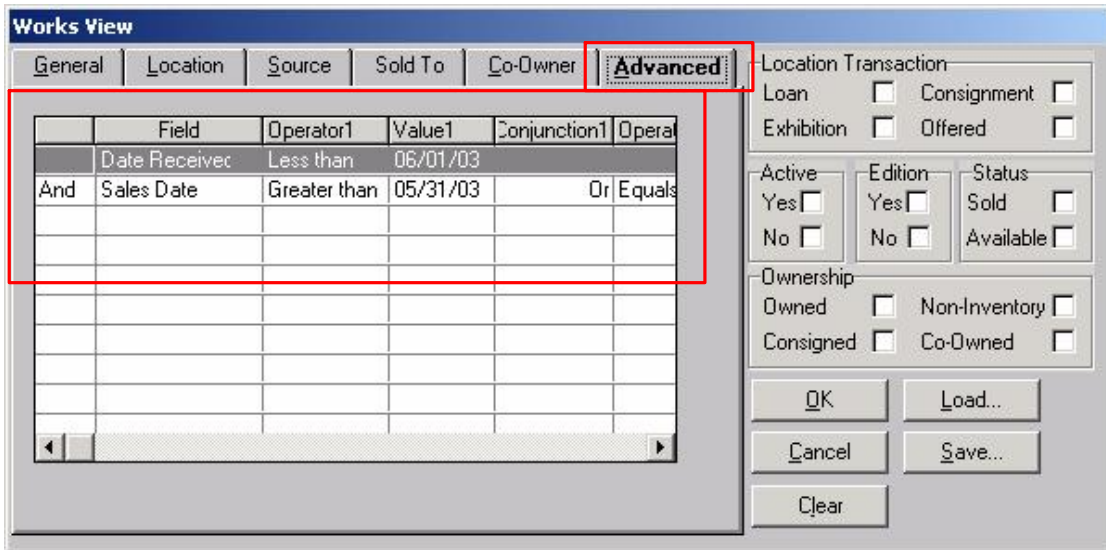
Works View

General | Location | Source | Sold To | Co-Owner | Advanced

| | Field | Operator1 | Value1 | Conjunction1 | Opera |
|---|---|---|---|---|---|
| | Date Receivec | Less than | 06/01/03 | | |
| And | Sales Date | Greater than | 05/31/03 | Or | Equals |
| | | | | | |
| | | | | | |
| | | | | | |
| | | | | | |
| | | | | | |
| | | | | | |
| | | | | | |
| | | | | | |

Location Transaction
Loan
Consignment
Exhibition
Offered

Active
Yes
No

Edition
Yes
No

Status
Sold
Available

Ownership
Owned
Non-Inventory
Consigned
Co-Owned

OK
Load...
Cancel
Save...
Clear